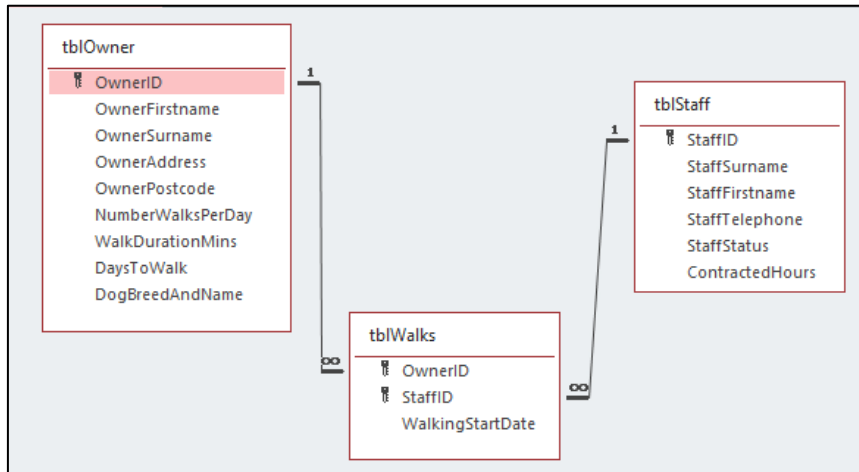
tblOwner

OwnerID
OwnerFirstname
OwnerSurname
OwnerAddress
OwnerPostcode
NumberWalksPerDay
WalkDurationMins
DaysToWalk
DogBreedAndName

1

∞

tblWalks

OwnerID
StaffID
WalkingStartDate

∞

1

tblStaff

StaffID
StaffSurname
StaffFirstname
StaffTelephone
StaffStatus
ContractedHours